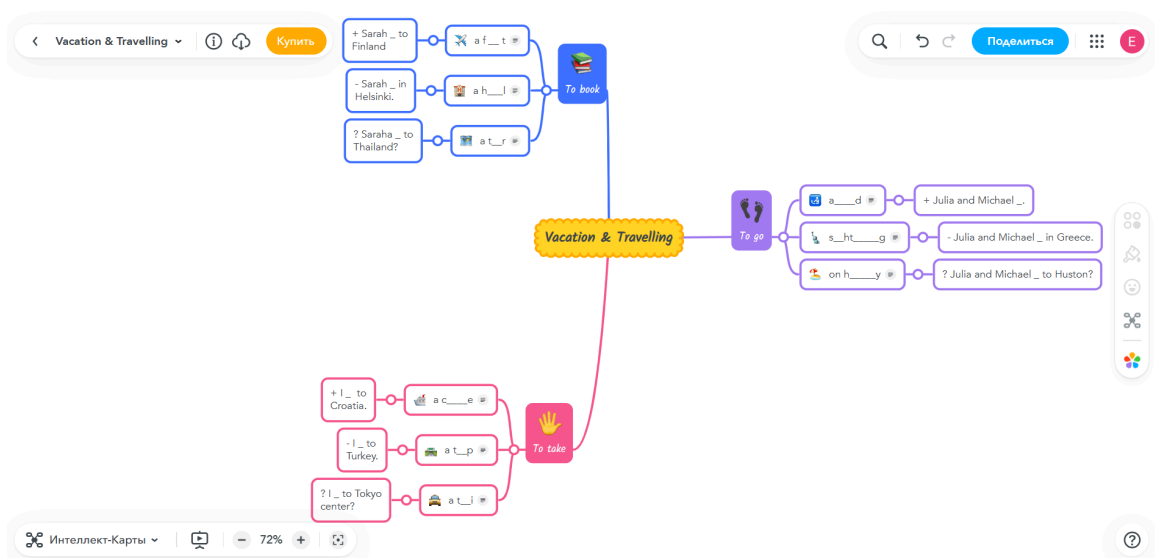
Vacation & Travelling
Купить
Поделиться
E

To book
+ Sarah _ to Finland
a f__t
- Sarah _ in Helsinki.
a h___l
? Saraha _ to Thailand?
a t__r

Vacation & Travelling

To go
a____d
+ Julia and Michael _.
s__ht_____g
- Julia and Michael _ in Greece.
on h_____y
? Julia and Michael _ to Huston?

To take
+ I _ to Croatia.
a c____e
- I _ to Turkey.
a t__p
? I _ to Tokyo center?
a t__i

Интеллект-Карты
72%
?